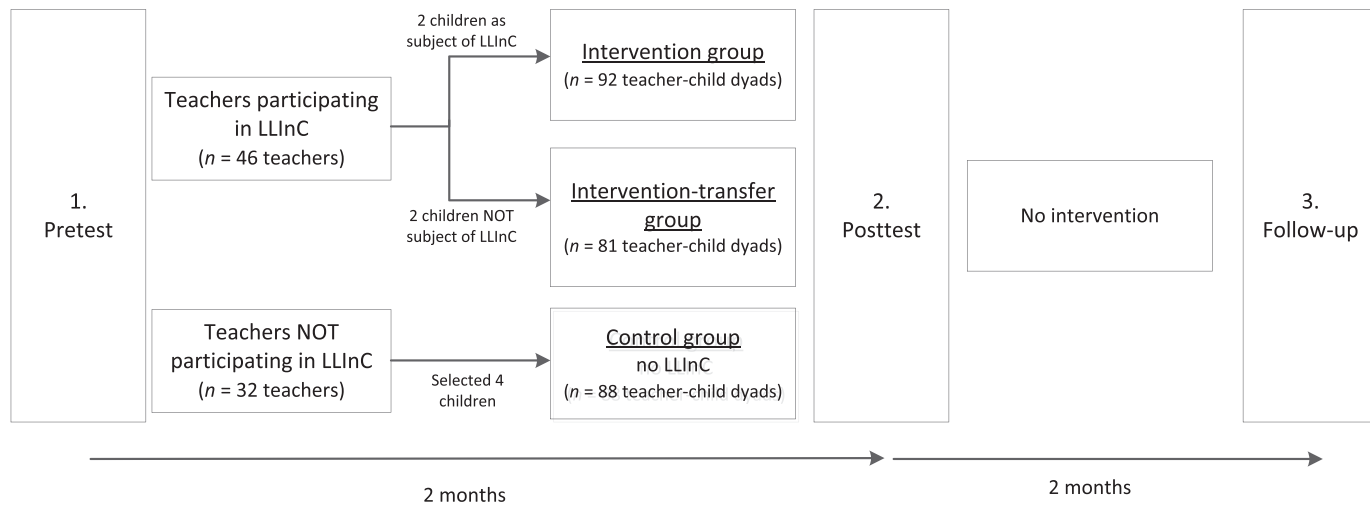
1. Pretest

Teachers participating in LLInC
($n$ = 46 teachers)

2 children as subject of LLInC

Intervention group
($n$ = 92 teacher-child dyads)

2 children NOT subject of LLInC

Intervention-transfer group
($n$ = 81 teacher-child dyads)

Teachers NOT participating in LLInC
($n$ = 32 teachers)

Selected 4 children

Control group
no LLInC
($n$ = 88 teacher-child dyads)

2. Posttest

No intervention

3. Follow-up

2 months

2 months